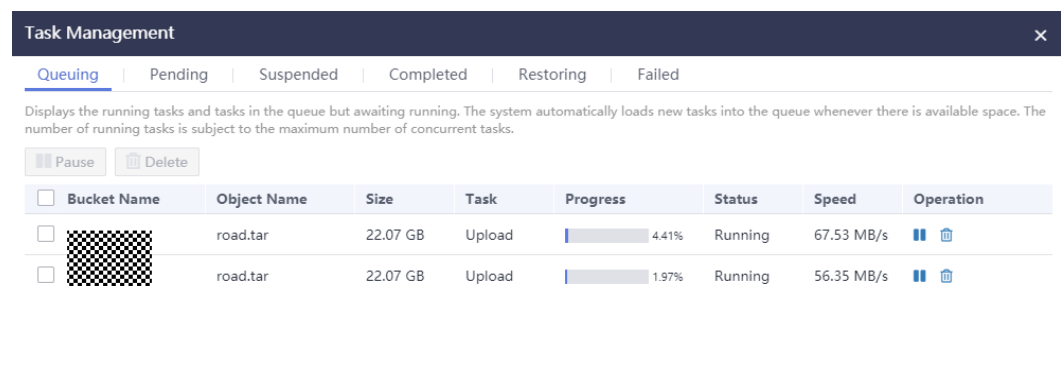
Task Management

Queuing | Pending | Suspended | Completed | Restoring | Failed

Displays the running tasks and tasks in the queue but awaiting running. The system automatically loads new tasks into the queue whenever there is available space. The number of running tasks is subject to the maximum number of concurrent tasks.

Pause Delete

| Bucket Name | Object Name | Size | Task | Progress | Status | Speed | Operation |
|---|---|---|---|---|---|---|---|
| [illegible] | road.tar | 22.07 GB | Upload | 4.41% | Running | 67.53 MB/s | |
| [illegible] | road.tar | 22.07 GB | Upload | 1.97% | Running | 56.35 MB/s | |